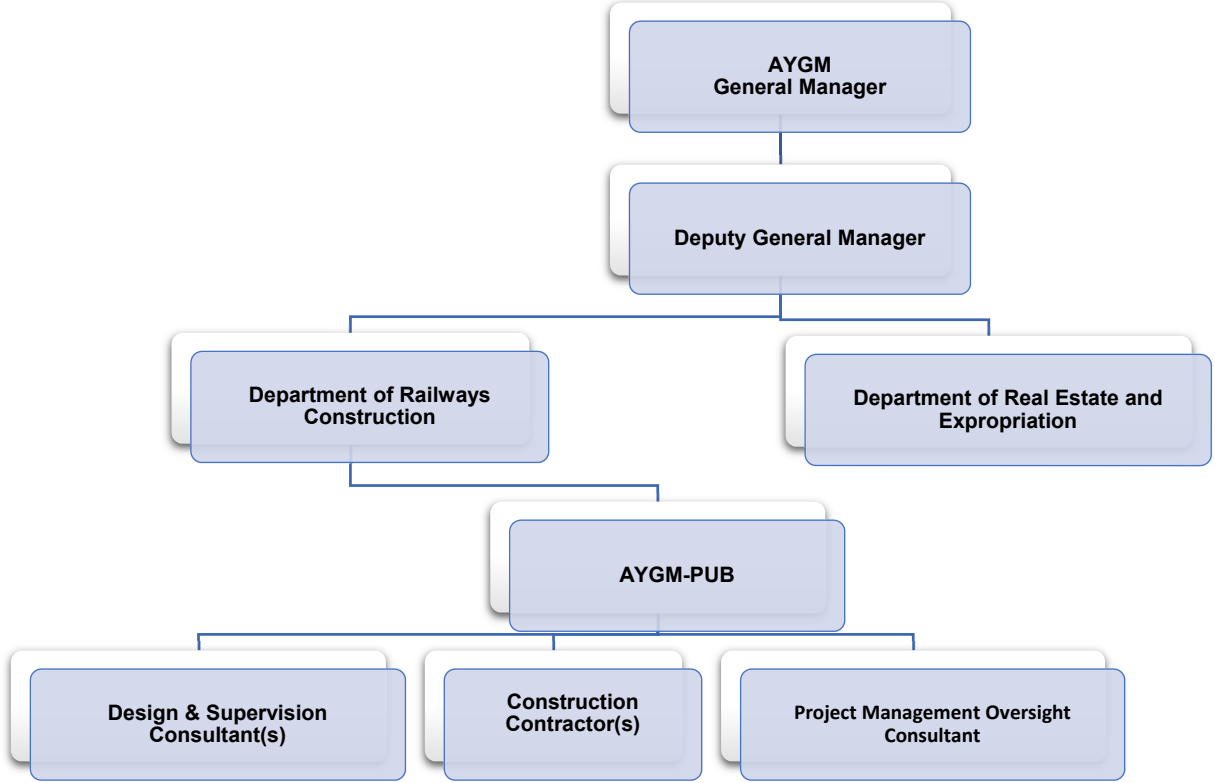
AYGM
General Manager

Deputy General Manager

Department of Railways Construction

Department of Real Estate and Expropriation

AYGM-PUB

Design & Supervision Consultant(s)

Construction Contractor(s)

Project Management Oversight Consultant